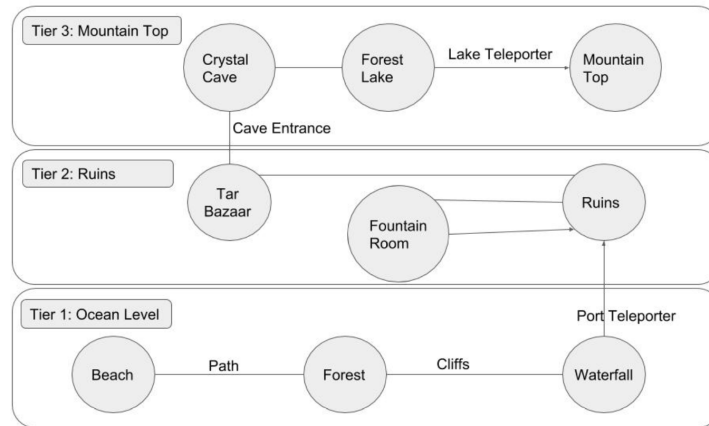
Tier 3: Mountain Top

Crystal Cave

Forest Lake

Lake Teleporter

Mountain Top

Cave Entrance

Tier 2: Ruins

Tar Bazaar

Ruins

Fountain Room

Tier 1: Ocean Level

Port Teleporter

Beach

Path

Forest

Cliffs

Waterfall